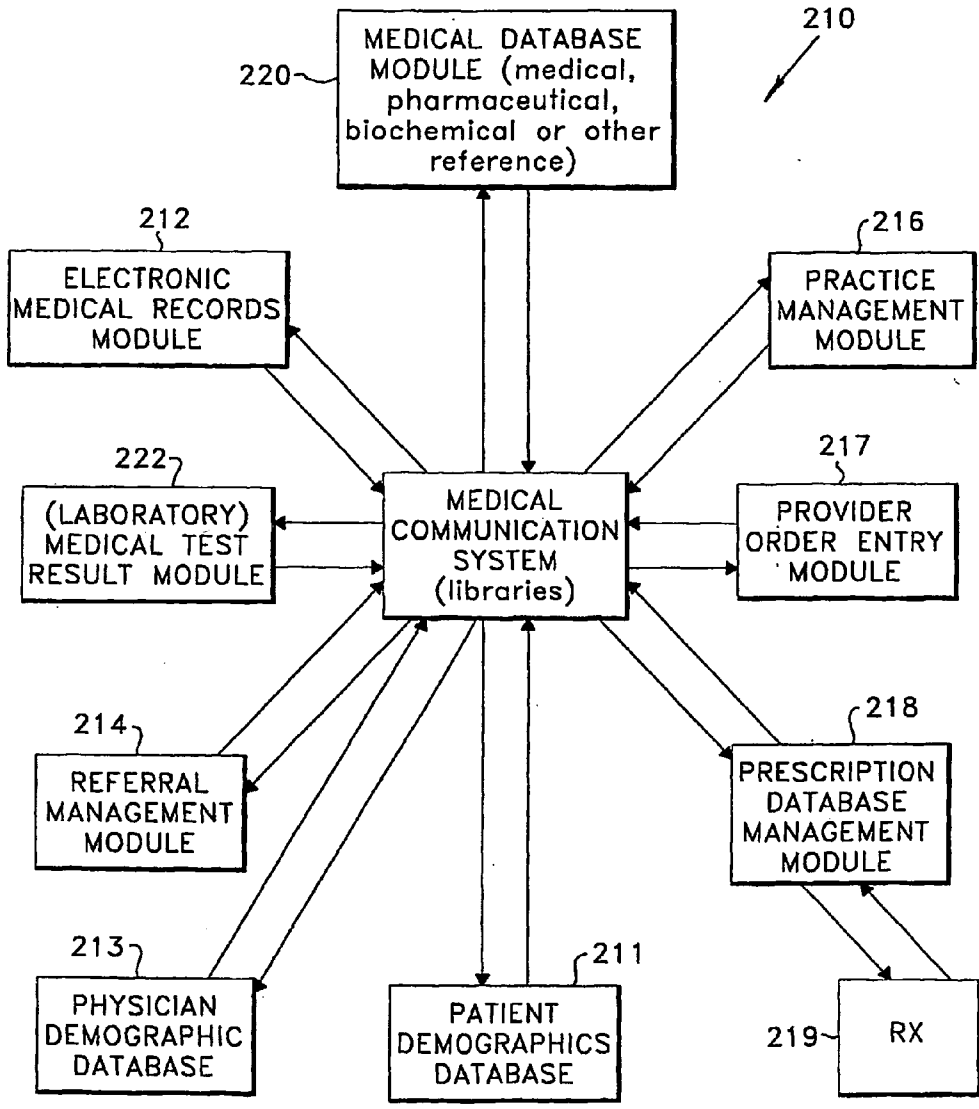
210

220

MEDICAL DATABASE MODULE (medical, pharmaceutical, biochemical or other reference)

212

ELECTRONIC MEDICAL RECORDS MODULE

216

PRACTICE MANAGEMENT MODULE

222

(LABORATORY) MEDICAL TEST RESULT MODULE

MEDICAL COMMUNICATION SYSTEM (libraries)

217

PROVIDER ORDER ENTRY MODULE

214

REFERRAL MANAGEMENT MODULE

218

PRESCRIPTION DATABASE MANAGEMENT MODULE

213

PHYSICIAN DEMOGRAPHIC DATABASE

211

PATIENT DEMOGRAPHICS DATABASE

219

RX